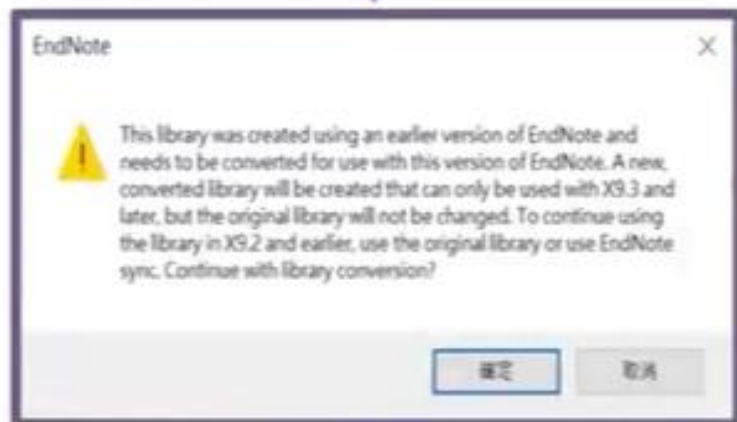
EndNote

This library was created using an earlier version of EndNote and needs to be converted for use with this version of EndNote. A new, converted library will be created that can only be used with X9.3 and later, but the original library will not be changed. To continue using the library in X9.2 and earlier, use the original library or use EndNote sync. Continue with library conversion?

確定

取消